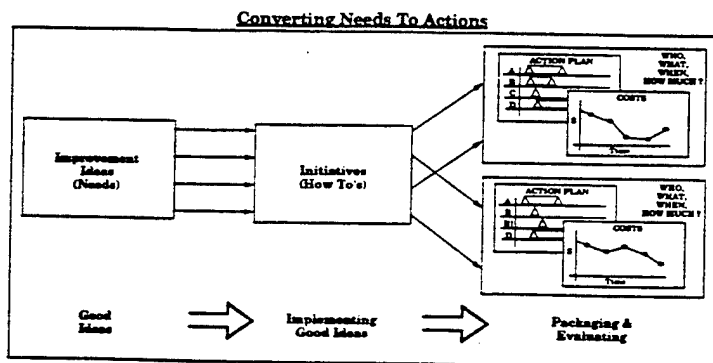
Converting Needs To Actions

Improvement Ideas (Needs)

Initiatives (How To's)

ACTION PLAN

A
B
C
D

WHO, WHAT, WHEN, HOW MUCH ?

COSTS

$

Time

ACTION PLAN

A
B
C
D

WHO, WHAT, WHEN, HOW MUCH ?

COSTS

$

Time

Good Ideas

Implementing Good Ideas

Packaging & Evaluating